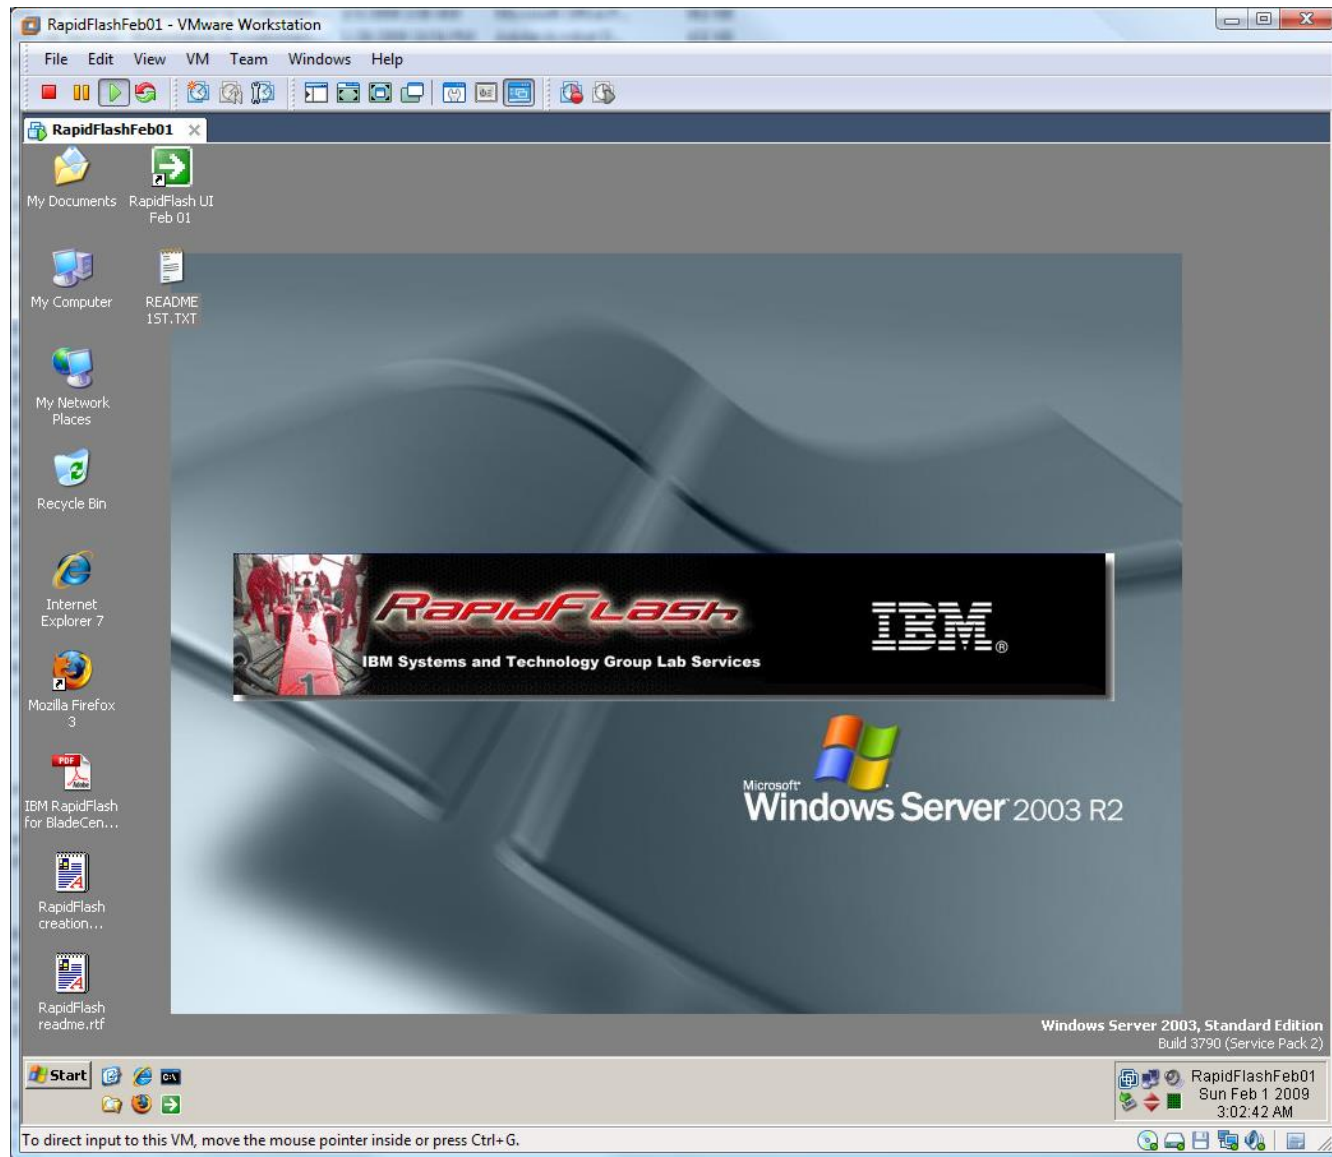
RapidFlashFeb01 - VMware Workstation

File Edit View VM Team Windows Help

RapidFlashFeb01

My Documents

RapidFlash UI Feb 01

My Computer

README 1ST.TXT

My Network Places

Recycle Bin

Internet Explorer 7

Mozilla Firefox 3

IBM RapidFlash for BladeCen...

RapidFlash creation...

RapidFlash readme.rtf

RapidFlash

IBM Systems and Technology Group Lab Services

IBM®

Microsoft Windows Server 2003 R2

Windows Server 2003, Standard Edition
Build 3790 (Service Pack 2)

Start

RapidFlashFeb01
Sun Feb 1 2009
3:02:42 AM

To direct input to this VM, move the mouse pointer inside or press Ctrl+G.